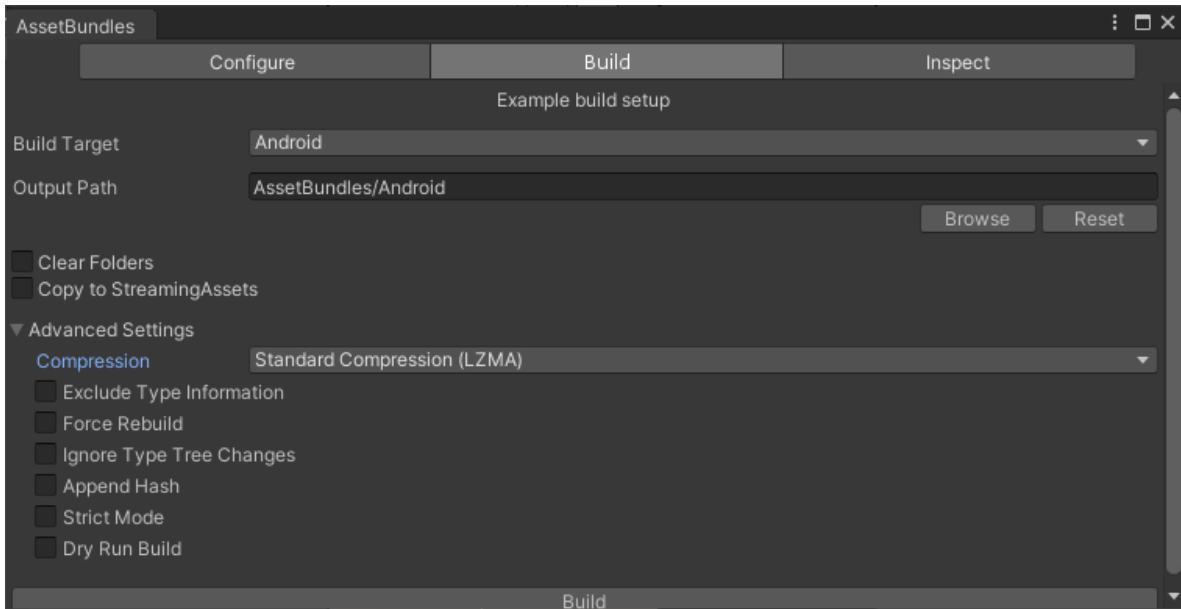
AssetBundles

Configure | Build | Inspect

Example build setup

Build Target Android

Output Path AssetBundles/Android

Browse Reset

Clear Folders
Copy to StreamingAssets

Advanced Settings
Compression Standard Compression (LZMA)
Exclude Type Information
Force Rebuild
Ignore Type Tree Changes
Append Hash
Strict Mode
Dry Run Build

Build